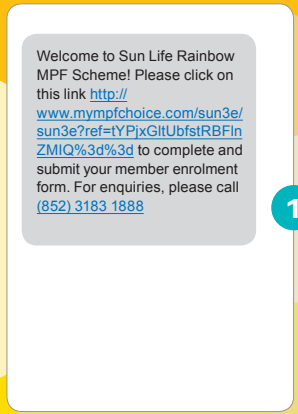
Welcome to Sun Life Rainbow MPF Scheme! Please click on this link http://www.mympfchoice.com/sun3e/sun3e?ref=tYPjxGltUbfstRBFlnZMIQ%3d%3d to complete and submit your member enrolment form. For enquiries, please call (852) 3183 1888

1